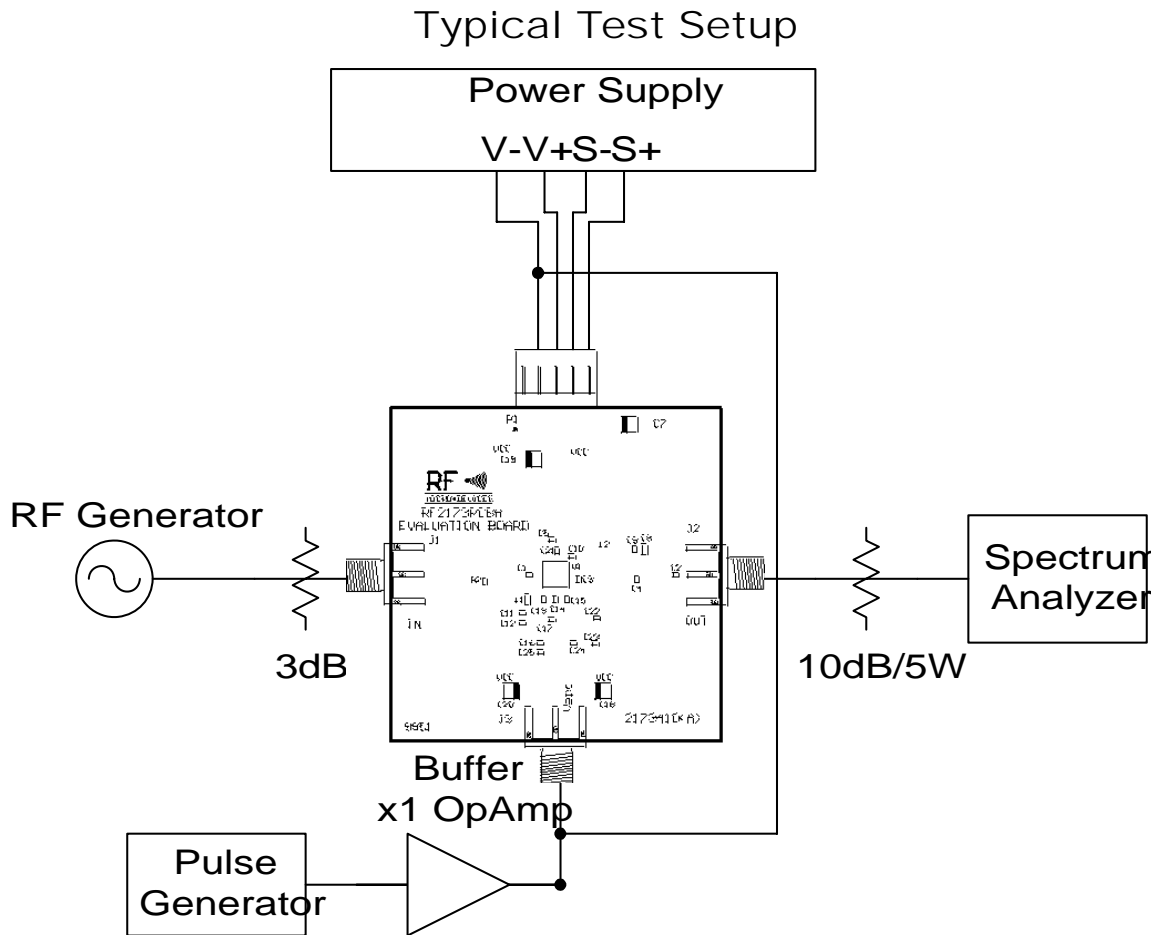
Typical Test Setup

Power Supply

V-V+S-S+

P1

C7

VCC

C9

VCC

RF

RF2173PCBA

EVALUATION BOARD

J1

J2

IN

OUT

C3

C10

12

C6

C18

U1

C5

C4

C11

C12

C15

C14

C17

C22

C23

C16

C20

C24

VCC

VCC

C37

C36

J3

9904

2173401(A)

RF Generator

3dB

Spectrum Analyzer

10dB/5W

Buffer
x1 OpAmp

Pulse Generator